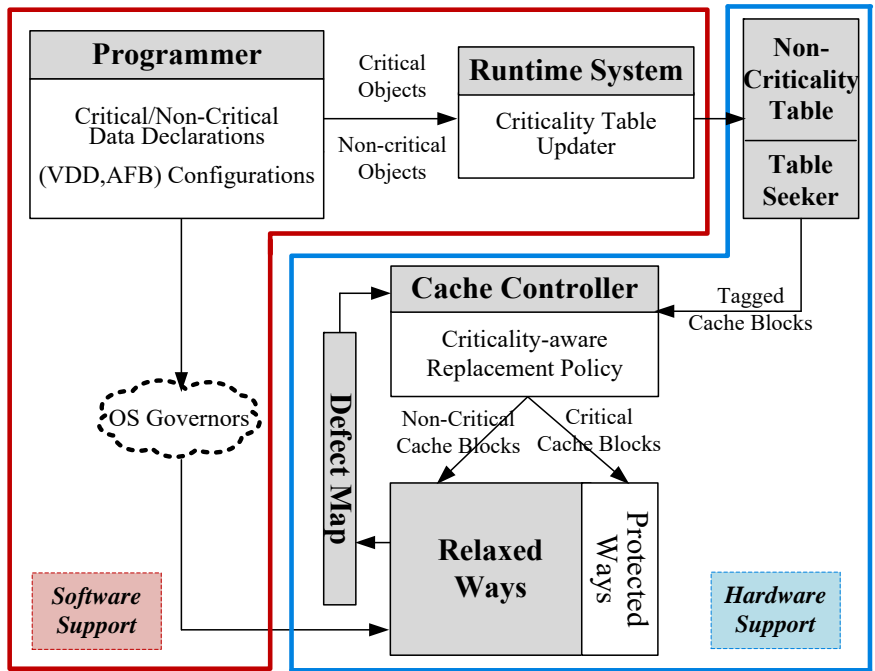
Programmer

Critical/Non-Critical Data Declarations

(VDD,AFB) Configurations

Critical Objects

Non-critical Objects

Runtime System

Criticality Table Updater

Non-Criticality Table

Table Seeker

Tagged Cache Blocks

Cache Controller

Criticality-aware Replacement Policy

OS Governors

Defect Map

Non-Critical Cache Blocks

Critical Cache Blocks

Relaxed Ways

Protected Ways

Software Support

Hardware Support